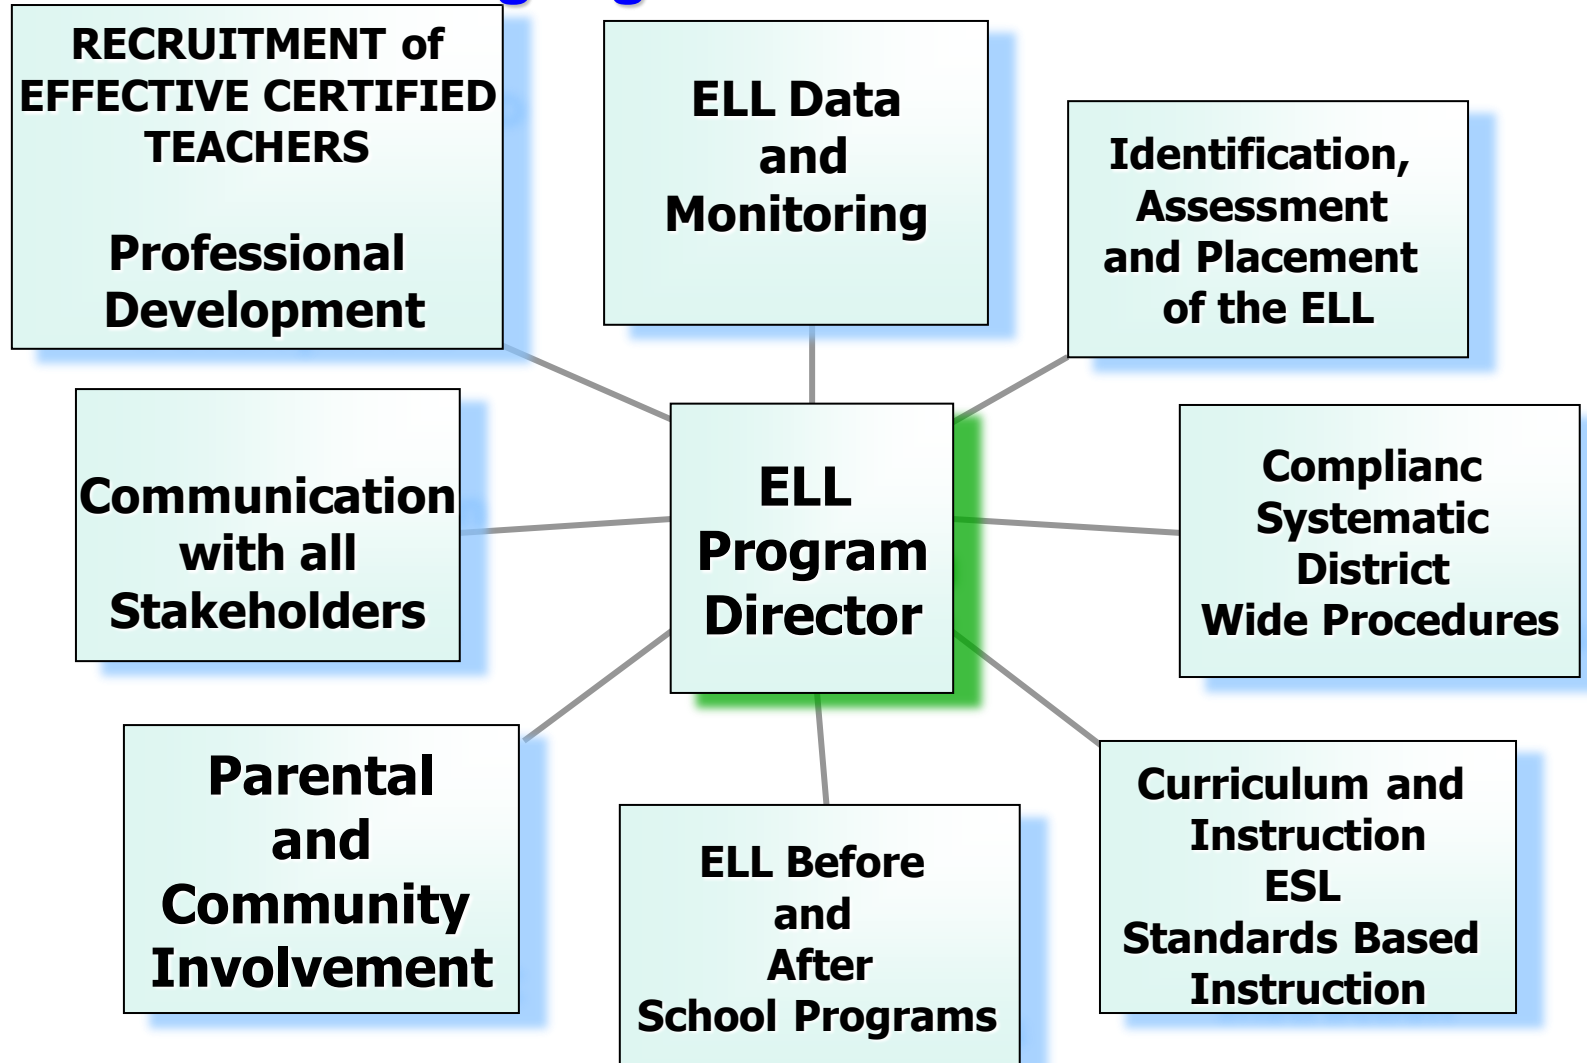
RECRUITMENT of EFFECTIVE CERTIFIED TEACHERS

Professional Development

ELL Data and Monitoring

Identification, Assessment and Placement of the ELL

Communication with all Stakeholders

ELL Program Director

Complianc Systematic District Wide Procedures

Parental and Community Involvement

ELL Before and After School Programs

Curriculum and Instruction ESL Standards Based Instruction